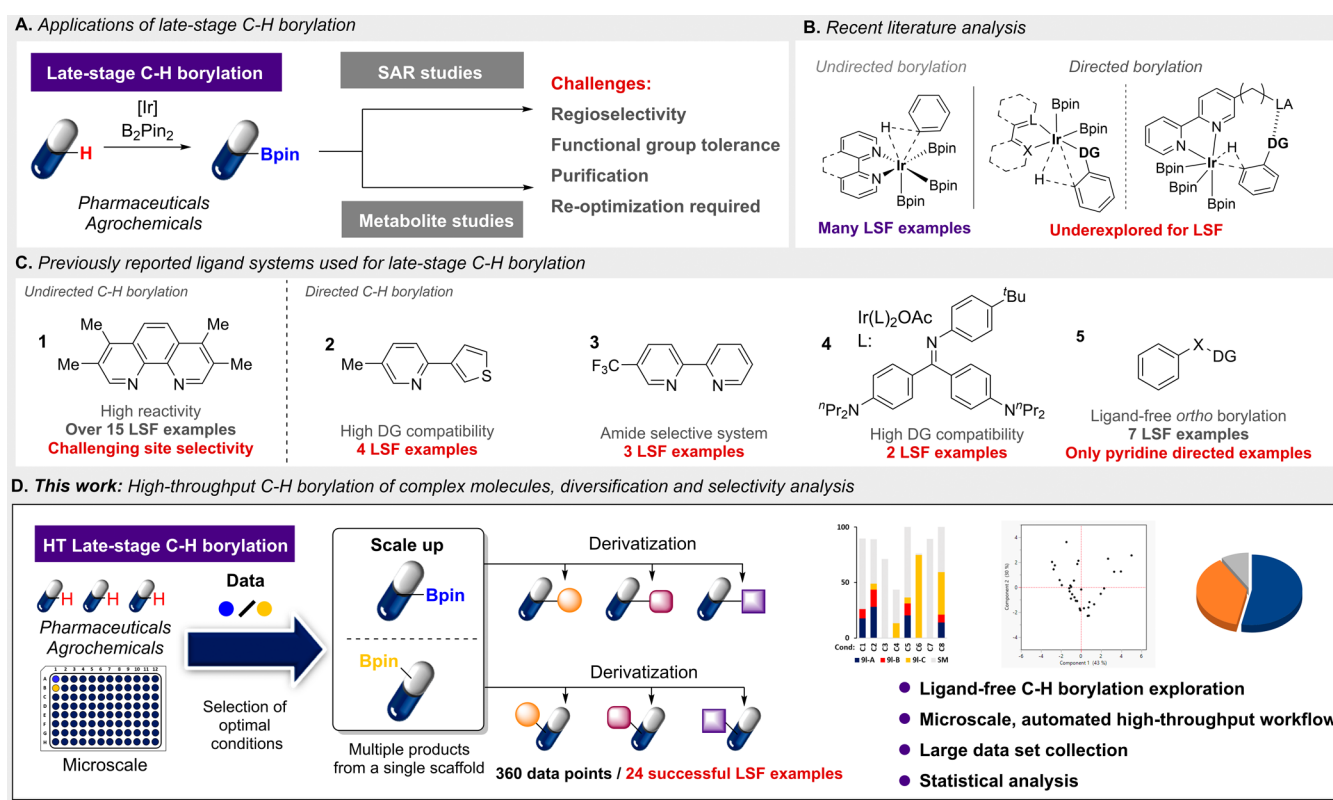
A. *Applications of late-stage C-H borylation*

Late-stage C-H borylation

[Ir]
$B_2Pin_2$

H

Bpin

*Pharmaceuticals*
*Agrochemicals*

SAR studies

Metabolite studies

Challenges:
Regioselectivity
Functional group tolerance
Purification
Re-optimization required

B. *Recent literature analysis*

*Undirected borylation*

*Directed borylation*

H
N
Ir
N
Bpin
Bpin
Bpin

Many LSF examples

L
X
Ir
Bpin
Bpin
DG
H

N
N
LA
DG
Ir
H
Bpin
Bpin
Bpin

Underexplored for LSF

C. *Previously reported ligand systems used for late-stage C-H borylation*

*Undirected C-H borylation*

*Directed C-H borylation*

1
Me
Me
Me
Me
N
N
High reactivity
Over 15 LSF examples
Challenging site selectivity

2
Me
N
S
High DG compatibility
4 LSF examples

3
$F_3C$
N
N
Amide selective system
3 LSF examples

4
Ir(L)$_2$OAc
L:
$^t$Bu
N
$^n$Pr$_2$N
N$^n$Pr$_2$
High DG compatibility
2 LSF examples

5
X
DG
Ligand-free *ortho* borylation
7 LSF examples
Only pyridine directed examples

D. ***This work:*** *High-throughput C-H borylation of complex molecules, diversification and selectivity analysis*

HT Late-stage C-H borylation

H H H

*Pharmaceuticals*
*Agrochemicals*

1 2 3 4 5 6 7 8 9 10 11 12
A
B
C
D
E
F
G
H

Microscale

Data

Selection of optimal conditions

Scale up

Bpin

Bpin

Multiple products from a single scaffold

Derivatization

Derivatization

360 data points / 24 successful LSF examples

100
50
0
Cond:
C1 C2 C3 C4 C5 C6 C7 C8
9l-A 9l-B 9l-C SM

Component 2 (30 %)
Component 1 (43 %)

Ligand-free C-H borylation exploration
Microscale, automated high-throughput workflow
Large data set collection
Statistical analysis